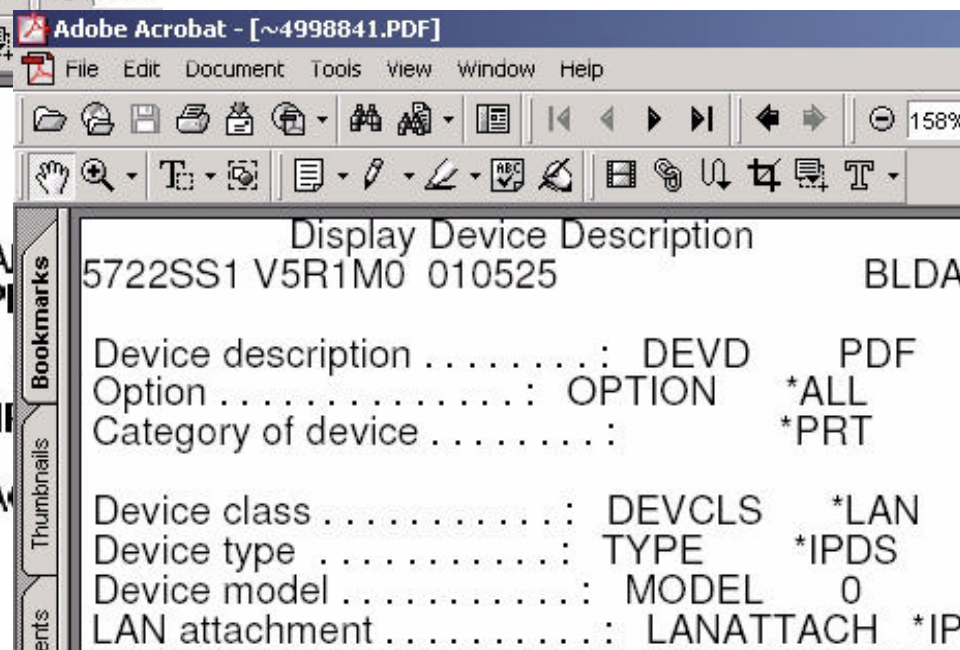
Adobe Acrobat - [~4998841.PDF]

File Edit Document Tools View Window Help

158%

Bookmarks

Thumbnails

ents

Display Device Description
5722SS1 V5R1M0 010525 BLDA

Device description . . . . . . . . . : DEVD PDF
Option . . . . . . . . . . . . . . . : OPTION *ALL
Category of device . . . . . . . . . : *PRT

Device class . . . . . . . . . . . . : DEVCLS *LAN
Device type . . . . . . . . . . . . : TYPE *IPDS
Device model . . . . . . . . . . . . : MODEL 0
LAN attachment . . . . . . . . . . : LANATTACH *IP